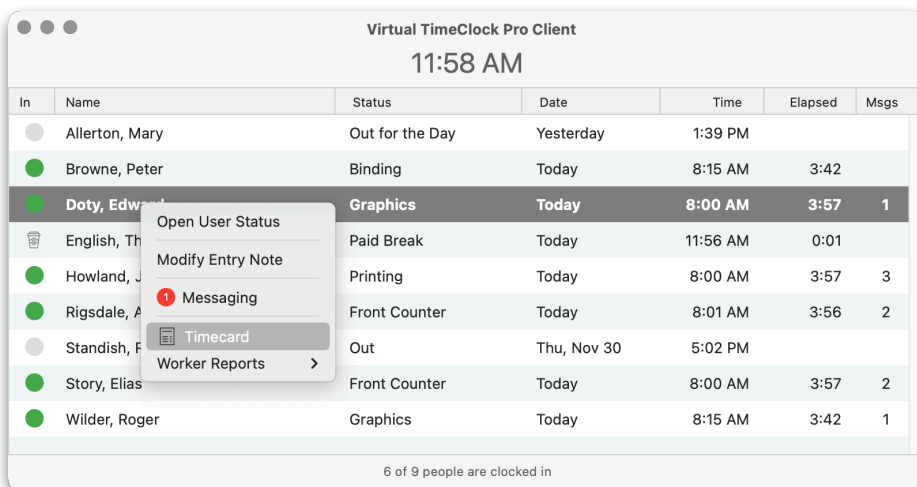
Virtual TimeClock Pro Client

11:58 AM

| In | Name | Status | Date | Time | Elapsed | Msgs |
|---|---|---|---|---|---|---|
| | Allerton, Mary | Out for the Day | Yesterday | 1:39 PM | | |
| | Browne, Peter | Binding | Today | 8:15 AM | 3:42 | |
| | Doty, Edward | Graphics | Today | 8:00 AM | 3:57 | 1 |
| | English, Th | Paid Break | Today | 11:56 AM | 0:01 | |
| | Howland, J | Printing | Today | 8:00 AM | 3:57 | 3 |
| | Rigsdale, A | Front Counter | Today | 8:01 AM | 3:56 | 2 |
| | Standish, F | Out | Thu, Nov 30 | 5:02 PM | | |
| | Story, Elias | Front Counter | Today | 8:00 AM | 3:57 | 2 |
| | Wilder, Roger | Graphics | Today | 8:15 AM | 3:42 | 1 |

Open User Status
Modify Entry Note
1 Messaging
Timecard
Worker Reports >

6 of 9 people are clocked in